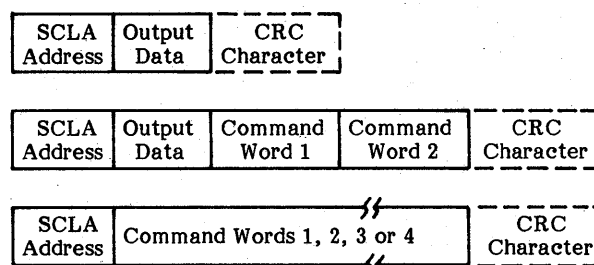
| SCLA Address | Output Data | CRC Character |
|---|---|---|

| SCLA Address | Output Data | Command Word 1 | Command Word 2 | CRC Character |
|---|---|---|---|---|

| SCLA Address | Command Words 1, 2, 3 or 4 | CRC Character |
|---|---|---|